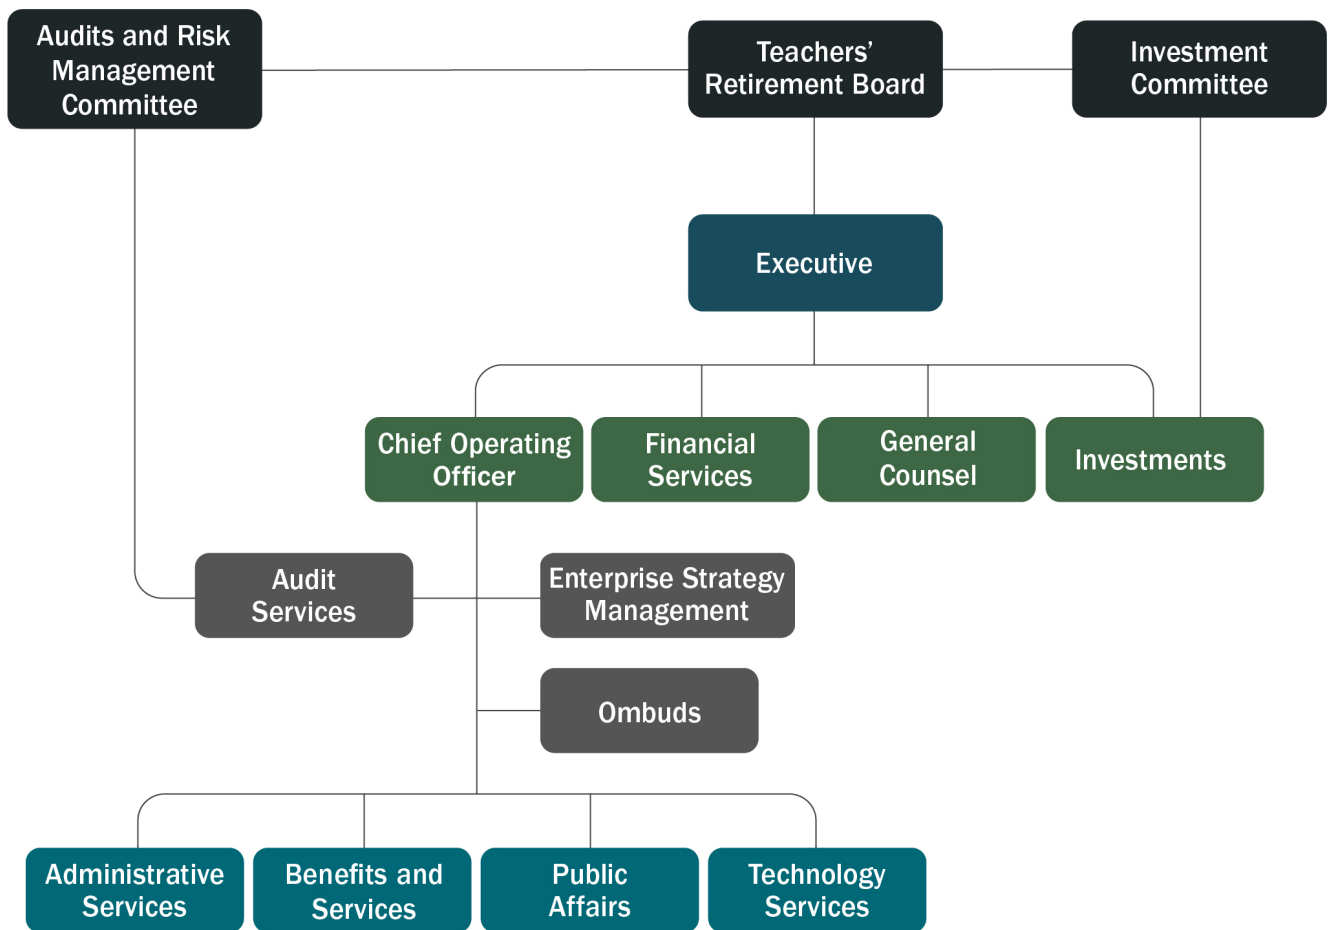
Audits and Risk Management Committee

Teachers' Retirement Board

Investment Committee

Executive

Chief Operating Officer

Financial Services

General Counsel

Investments

Audit Services

Enterprise Strategy Management

Ombuds

Administrative Services

Benefits and Services

Public Affairs

Technology Services